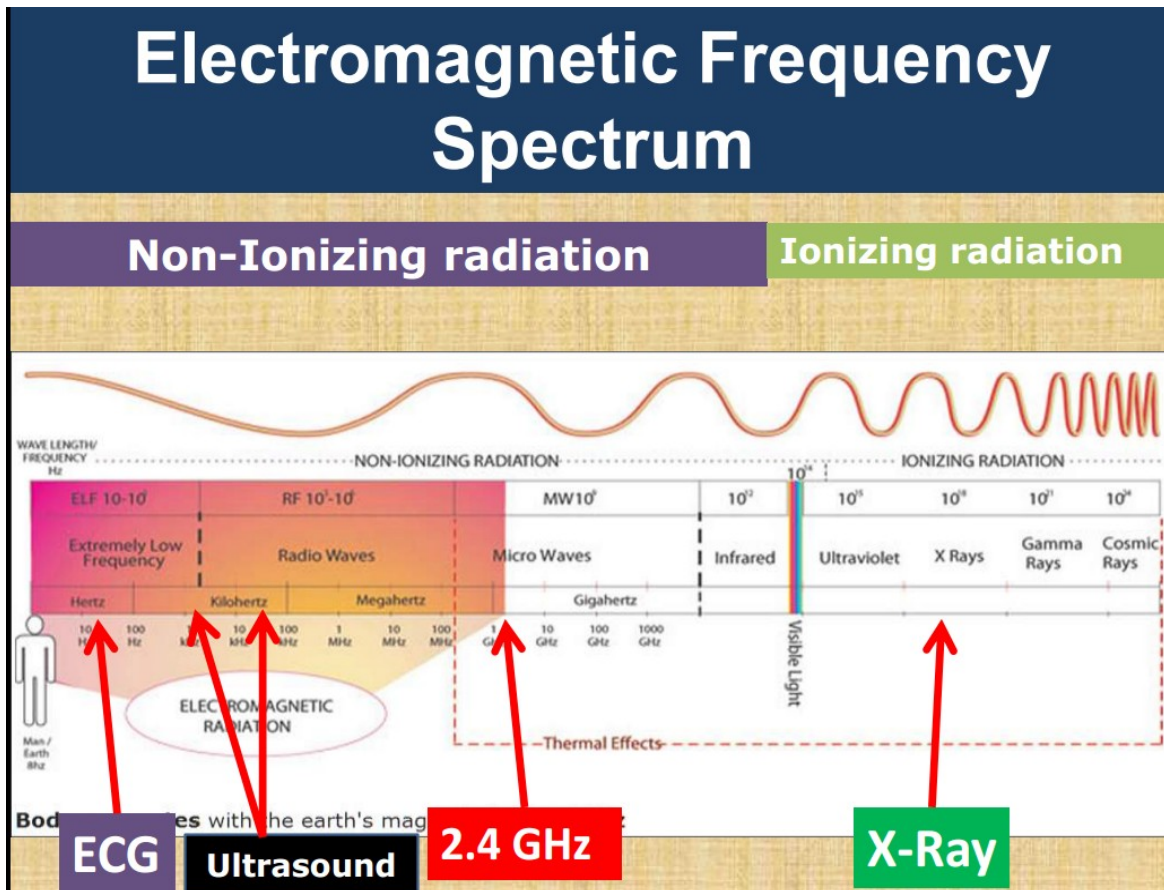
Electromagnetic Frequency Spectrum

Non-Ionizing radiation

Ionizing radiation

WAVE LENGTH/ FREQUENCY Hz

NON-IONIZING RADIATION

IONIZING RADIATION

| ELF 10-10³ | RF 10³-10⁸ | MW10⁹ | 10¹² | 10¹⁴ | 10¹⁵ | 10¹⁸ | 10²¹ | 10²⁴ |
|---|---|---|---|---|---|---|---|---|
| Extremely Low Frequency | Radio Waves | Micro Waves | Infrared | | Ultraviolet | X Rays | Gamma Rays | Cosmic Rays |
| Hertz | Kilohertz / Megahertz | Gigahertz | | | | | | |

10 Hz 100 Hz 1 kHz 10 kHz 100 kHz 1 MHz 10 MHz 100 MHz 1 GHz 10 GHz 100 GHz 1000 GHz

Visible Light

ELECTROMAGNETIC RADIATION

Man / Earth 8hz

Thermal Effects

Bod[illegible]es with the earth's mag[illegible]

ECG

Ultrasound

2.4 GHz

X-Ray